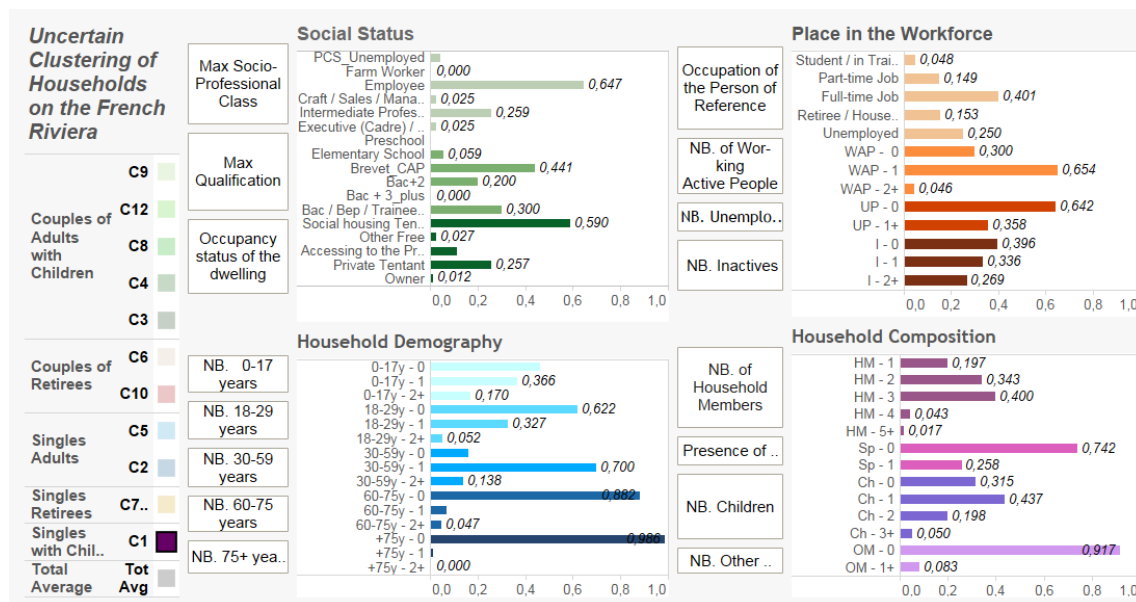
Uncertain Clustering of Households on the French Riviera

Couples of Adults with Children
C9
C12
C8
C4
C3

Couples of Retirees
C6
C10

Singles Adults
C5
C2

Singles Retirees
C7..

Singles with Chil..
C1

Total Average
Tot Avg

Max Socio-Professional Class

Max Qualification

Occupancy status of the dwelling

NB. 0-17 years

NB. 18-29 years

NB. 30-59 years

NB. 60-75 years

NB. 75+ yea..

Social Status

PCS_Unemployed
Farm Worker 0,000
Employee 0,647
Craft / Sales / Mana.. 0,025
Intermediate Profes.. 0,259
Executive (Cadre) / .. 0,025
Preschool
Elementary School 0,059
Brevet_CAP 0,441
Bac+2 0,200
Bac + 3_plus 0,000
Bac / Bep / Trainee.. 0,300
Social housing Ten.. 0,590
Other Free 0,027
Accessing to the Pr..
Private Tentant 0,257
Owner 0,012
0,0 0,2 0,4 0,6 0,8 1,0

Household Demography

0-17y - 0
0-17y - 1 0,366
0-17y - 2+ 0,170
18-29y - 0 0,622
18-29y - 1 0,327
18-29y - 2+ 0,052
30-59y - 0
30-59y - 1 0,700
30-59y - 2+ 0,138
60-75y - 0 0,882
60-75y - 1
60-75y - 2+ 0,047
+75y - 0 0,986
+75y - 1
+75y - 2+ 0,000
0,0 0,2 0,4 0,6 0,8 1,0

Occupation of the Person of Reference

NB. of Working Active People

NB. Unemplo..

NB. Inactives

NB. of Household Members

Presence of ..

NB. Children

NB. Other ..

Place in the Workforce

Student / in Trai.. 0,048
Part-time Job 0,149
Full-time Job 0,401
Retiree / House.. 0,153
Unemployed 0,250
WAP - 0 0,300
WAP - 1 0,654
WAP - 2+ 0,046
UP - 0 0,642
UP - 1+ 0,358
I - 0 0,396
I - 1 0,336
I - 2+ 0,269
0,0 0,2 0,4 0,6 0,8 1,0

Household Composition

HM - 1 0,197
HM - 2 0,343
HM - 3 0,400
HM - 4 0,043
HM - 5+ 0,017
Sp - 0 0,742
Sp - 1 0,258
Ch - 0 0,315
Ch - 1 0,437
Ch - 2 0,198
Ch - 3+ 0,050
OM - 0 0,917
OM - 1+ 0,083
0,0 0,2 0,4 0,6 0,8 1,0